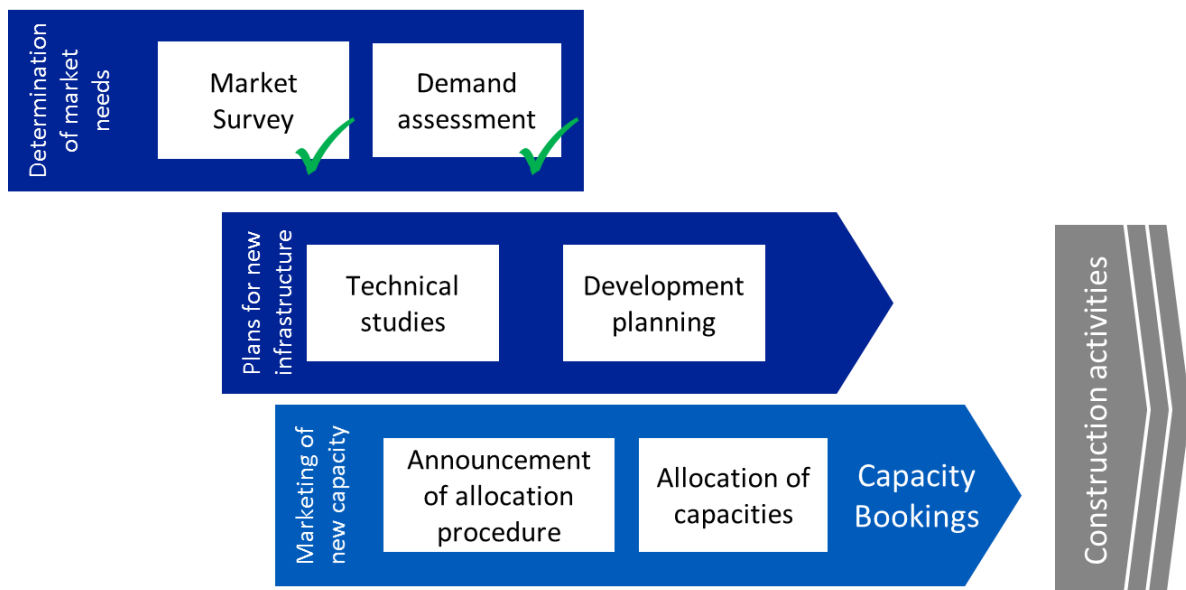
Determination of market needs

Market Survey

Demand assessment

Plans for new infrastructure

Technical studies

Development planning

Marketing of new capacity

Announcement of allocation procedure

Allocation of capacities

Capacity Bookings

Construction activities